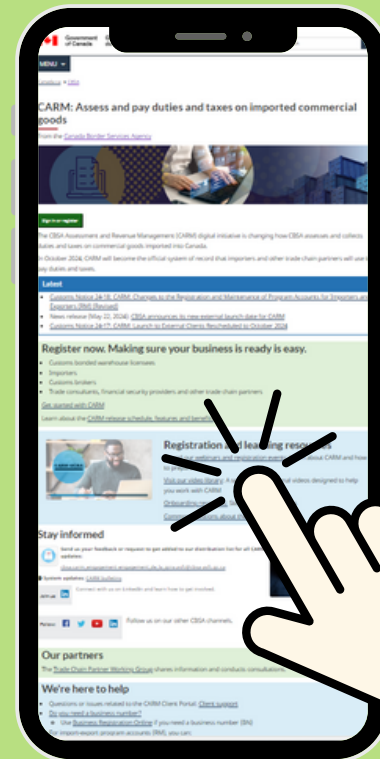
Government of Canada

MENU

Canada.ca > CBSA

CARM: Assess and pay duties and taxes on imported commercial goods

From the Canada Border Services Agency

Sign in or register

The CBSA Assessment and Revenue Management (CARM) digital initiative is changing how CBSA assesses and collects duties and taxes on commercial goods imported into Canada.

In October 2024, CARM will become the official system of record that importers and other trade chain partners will use to pay duties and taxes.

Latest

- Customs Notice 24-18: CARM: Changes to the Registration and Maintenance of Program Accounts for Importers and Exporters (RM) (Revised)
- News release (May 22, 2024): CBSA announces its new external launch date for CARM
- Customs Notice 24-17: CARM: Launch to External Clients Rescheduled to October 2024

Register now. Making sure your business is ready is easy.

- Customs bonded warehouse licensees
- Importers
- Customs brokers
- Trade consultants, financial security providers and other trade chain partners

Get started with CARM

Learn about the CARM release schedule, features and benefits

Registration and learning resources

Visit our video library
you work with CARM
Onboarding
Communications about

Stay informed

Send us your feedback or request to get added to our distribution list for all CARM updates:

System updates: CARM bulletins

Connect with us on LinkedIn and learn how to get involved.

Follow us on our other CBSA channels.

Our partners

The Trade Chain Partner Working Group shares information and conducts consultations

We're here to help

- Questions or issues related to the CARM Client Portal: Client support
- Do you need a business number?
  - Use Business Registration Online if you need a business number (BN)

For import-export program accounts (RM), you can: